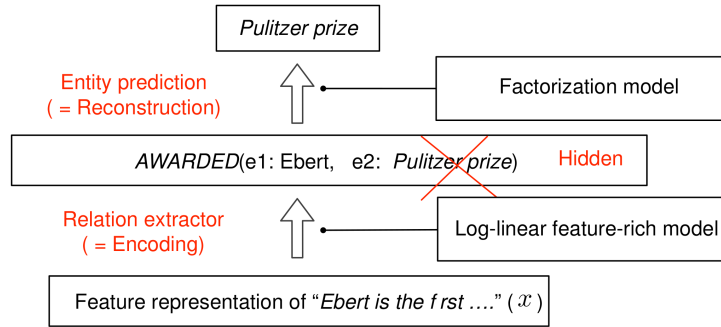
Pulitzer prize

Entity prediction
( = Reconstruction)

Factorization model

AWARDED(e1: Ebert, e2: Pulitzer prize)

Hidden

Relation extractor
( = Encoding)

Log-linear feature-rich model

Feature representation of "Ebert is the f rst …." ( $x$ )